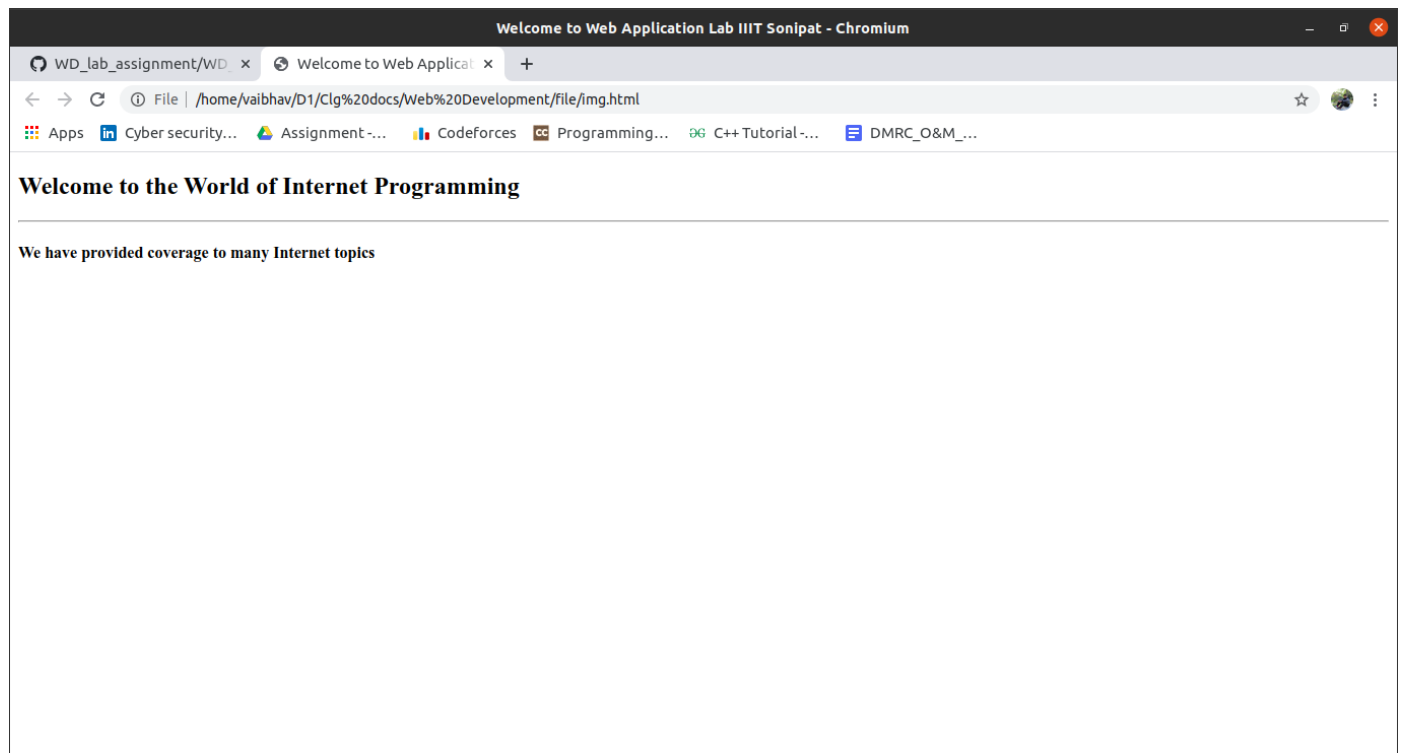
Welcome to Web Application Lab IIIT Sonipat - Chromium

WD_lab_assignment/WD_ ×

Welcome to Web Applicat ×

+

File | /home/vaibhav/D1/Clg%20docs/Web%20Development/file/img.html

Apps Cyber security... Assignment -... Codeforces Programming... C++ Tutorial -... DMRC_O&M_...

Welcome to the World of Internet Programming

We have provided coverage to many Internet topics